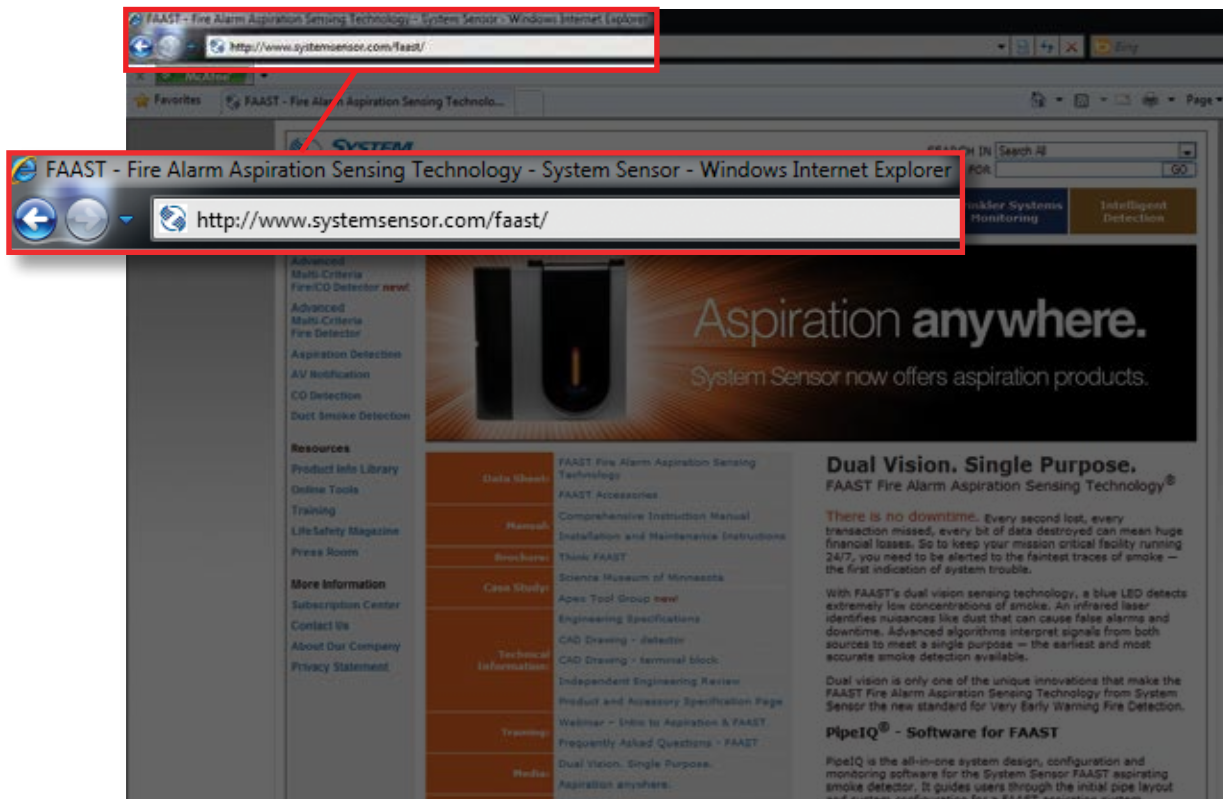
FAAST - Fire Alarm Aspiration Sensing Technology - System Sensor - Windows Internet Explorer

http://www.systemsensor.com/faast/

Bing

McAfee

Favorites

FAAST - Fire Alarm Aspiration Sensing Technolo...

Page

FAAST - Fire Alarm Aspiration Sensing Technology - System Sensor - Windows Internet Explorer

http://www.systemsensor.com/faast/

SYSTEM

SEARCH IN Search All

FOR

GO

Sprinkler Systems Monitoring

Intelligent Detection

Advanced Multi-Criteria Fire/CO Detector new!

Advanced Multi-Criteria Fire Detector

Aspiration Detection

AV Notification

CO Detection

Duct Smoke Detection

Resources

Product Info Library

Online Tools

Training

LifeSafety Magazine

Press Room

More Information

Subscription Center

Contact Us

About Our Company

Privacy Statement

Aspiration anywhere.

System Sensor now offers aspiration products.

| | |
|---|---|
| Data Sheet: | FAAST Fire Alarm Aspiration Sensing Technology |
| | FAAST Accessories |
| Manual: | Comprehensive Instruction Manual |
| | Installation and Maintenance Instructions |
| Brochure: | Think FAAST |
| Case Study: | Science Museum of Minnesota |
| | Apex Tool Group new |
| Technical Information: | Engineering Specifications |
| | CAD Drawing - detector |
| | CAD Drawing - terminal block |
| | Independent Engineering Review |
| | Product and Accessory Specification Page |
| Training: | Webinar - Intro to Aspiration & FAAST |
| | Frequently Asked Questions - FAAST |
| Media: | Dual Vision. Single Purpose. |
| | Aspiration anywhere. |

Dual Vision. Single Purpose.

FAAST Fire Alarm Aspiration Sensing Technology®

There is no downtime. Every second lost, every transaction missed, every bit of data destroyed can mean huge financial losses. So to keep your mission critical facility running 24/7, you need to be alerted to the faintest traces of smoke — the first indication of system trouble.

With FAAST's dual vision sensing technology, a blue LED detects extremely low concentrations of smoke. An infrared laser identifies nuisances like dust that can cause false alarms and downtime. Advanced algorithms interpret signals from both sources to meet a single purpose — the earliest and most accurate smoke detection available.

Dual vision is only one of the unique innovations that make the FAAST Fire Alarm Aspiration Sensing Technology from System Sensor the new standard for Very Early Warning Fire Detection.

PipeIQ® - Software for FAAST

PipeIQ is the all-in-one system design, configuration and monitoring software for the System Sensor FAAST aspirating smoke detector. It guides users through the initial pipe layout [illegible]